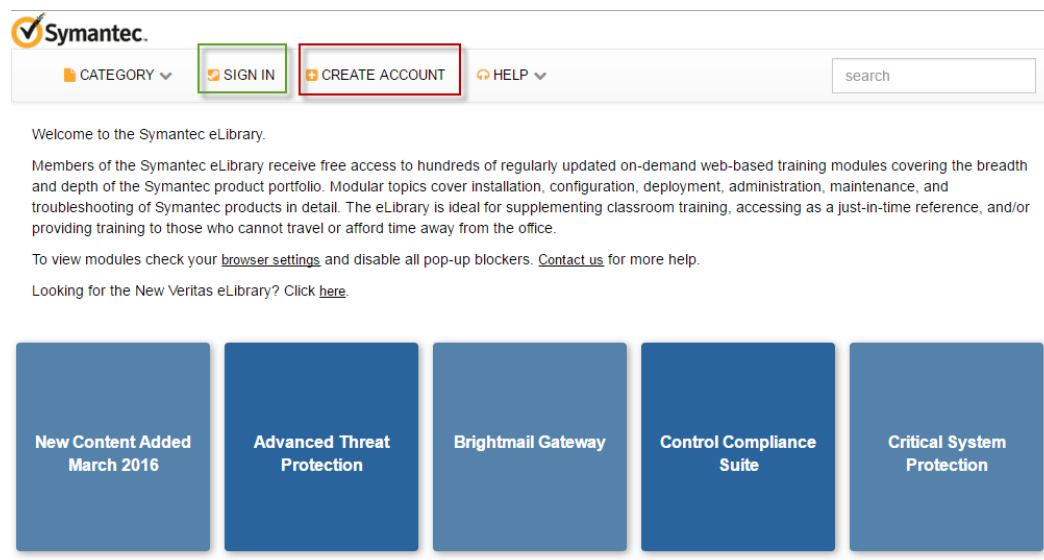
Symantec.

CATEGORY SIGN IN CREATE ACCOUNT HELP search

Welcome to the Symantec eLibrary.

Members of the Symantec eLibrary receive free access to hundreds of regularly updated on-demand web-based training modules covering the breadth and depth of the Symantec product portfolio. Modular topics cover installation, configuration, deployment, administration, maintenance, and troubleshooting of Symantec products in detail. The eLibrary is ideal for supplementing classroom training, accessing as a just-in-time reference, and/or providing training to those who cannot travel or afford time away from the office.

To view modules check your browser settings and disable all pop-up blockers. Contact us for more help.

Looking for the New Veritas eLibrary? Click here.

New Content Added March 2016

Advanced Threat Protection

Brightmail Gateway

Control Compliance Suite

Critical System Protection